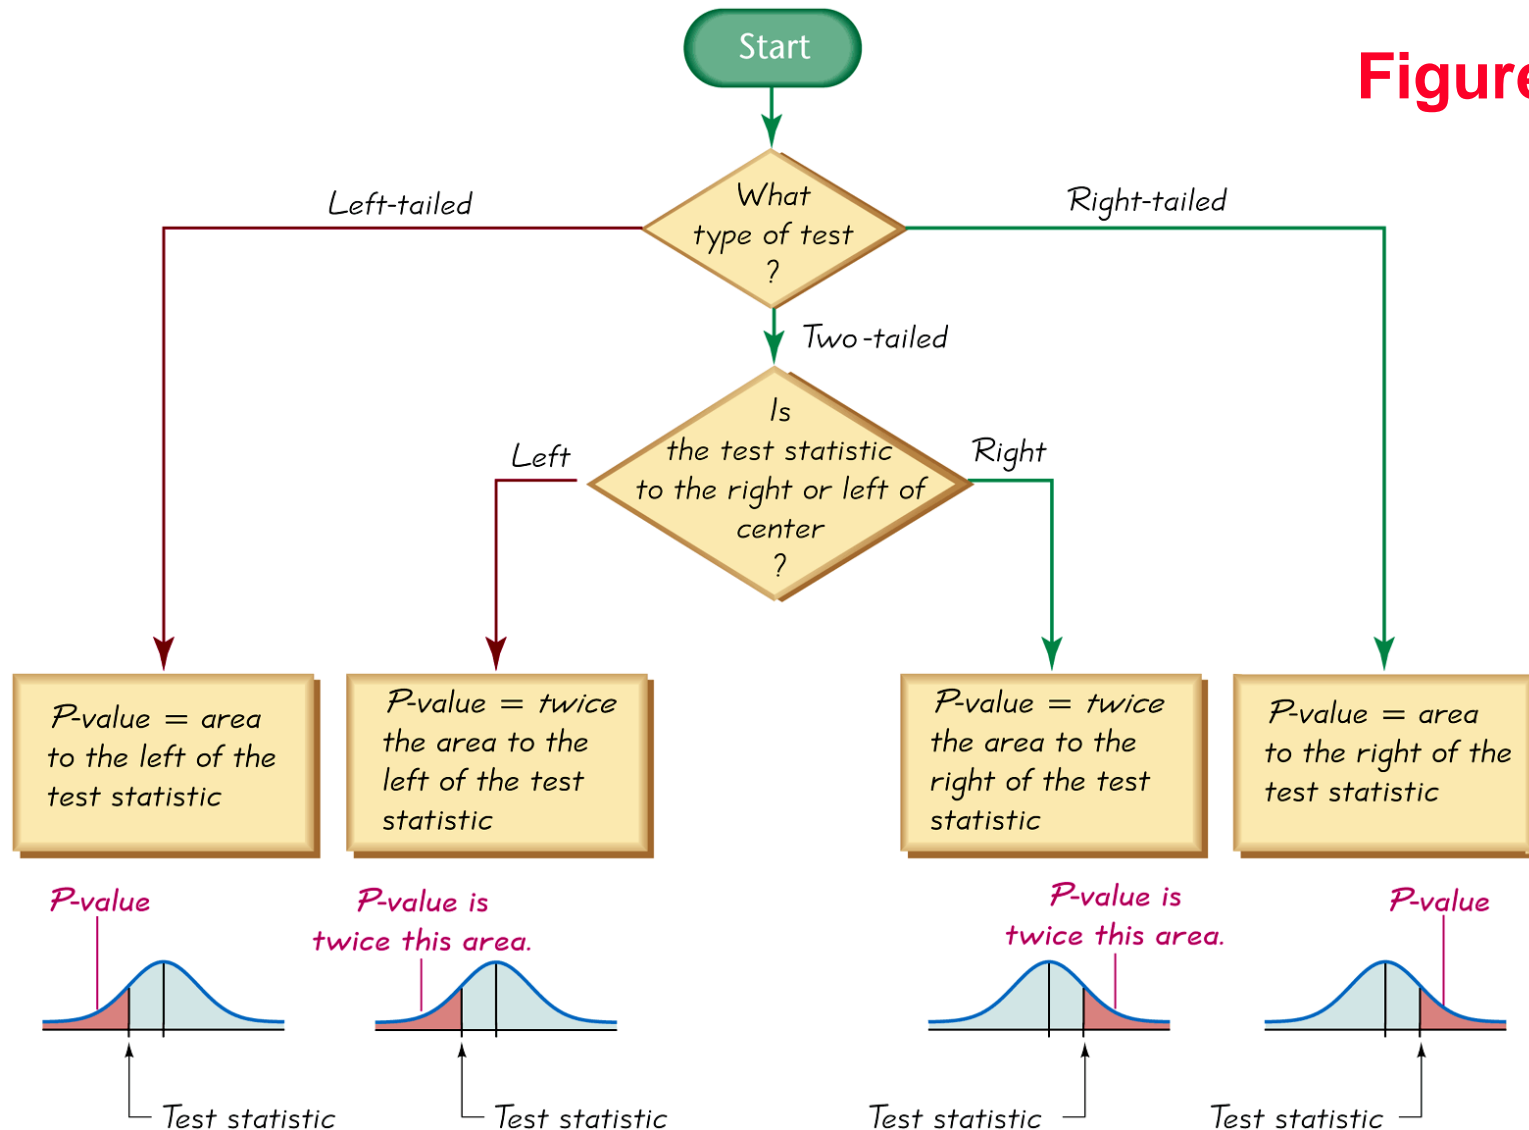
Start

Figure

What type of test ?

Left-tailed

Right-tailed

Two-tailed

Is the test statistic to the right or left of center ?

Left

Right

P-value = area to the left of the test statistic

P-value = twice the area to the left of the test statistic

P-value = twice the area to the right of the test statistic

P-value = area to the right of the test statistic

P-value

Test statistic

P-value is twice this area.

Test statistic

P-value is twice this area.

Test statistic

P-value

Test statistic